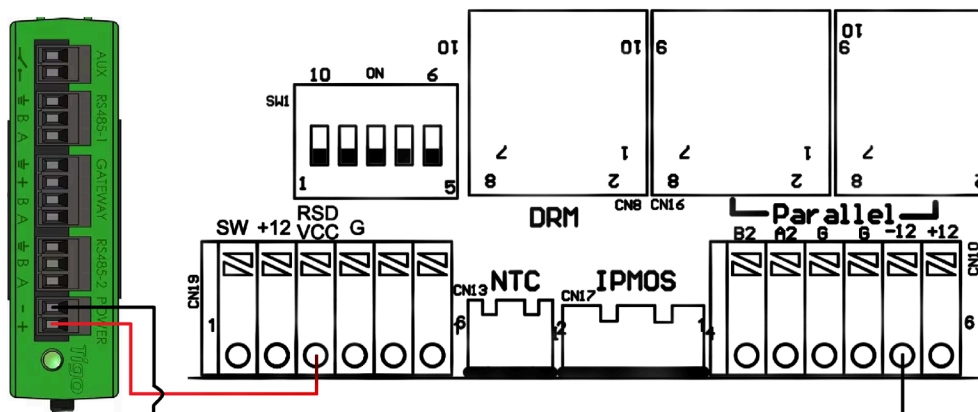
AUX
RS485-1
GATEWAY
RS485-2
POWER
- +
⏚ B A
⏚ + B A
⏚ B A
SW1
10 ON 6
1 5
10
10
1
7
8
2
9
7
1
8
2
10
9
7
8
2
DRM
CN8 CN16
Parallel
SW +12 RSD VCC G
CN19
1
6
CN13 NTC
2
CN17 IPMOS
1
4
B2 A2 G G -12 +12
CN10
6
Tigo